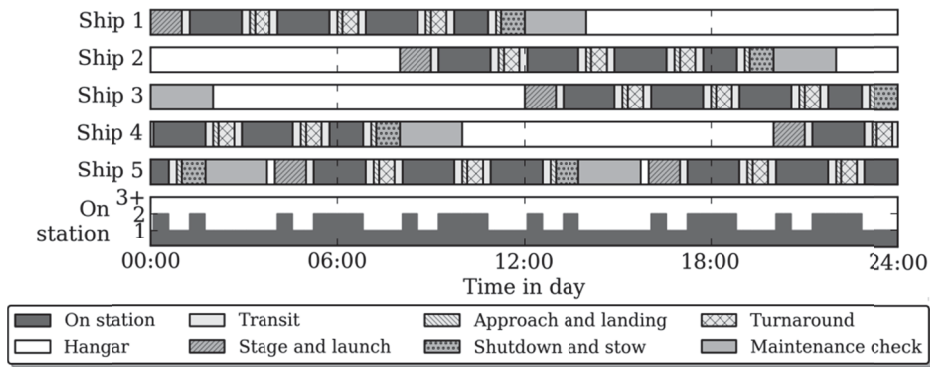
Ship 1
Ship 2
Ship 3
Ship 4
Ship 5
On station
3+
2
1
00:00
06:00
12:00
18:00
24:00
Time in day

On station
Hangar
Transit
Stage and launch
Approach and landing
Shutdown and stow
Turnaround
Maintenance check